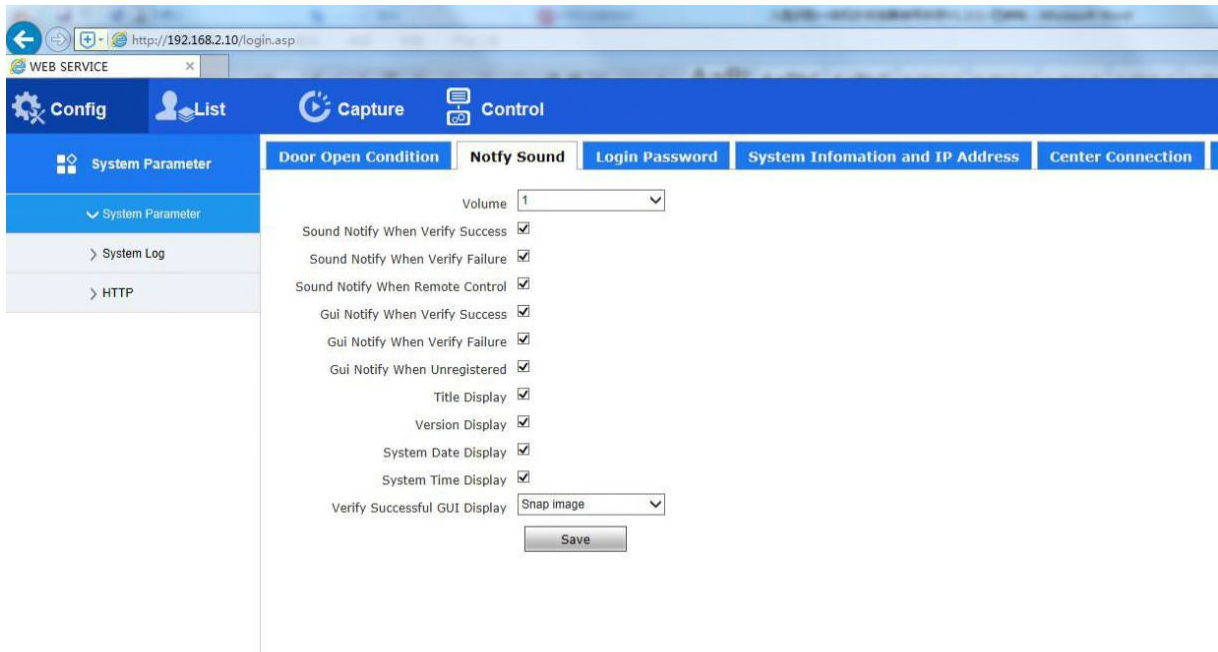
http://192.168.2.10/login.asp

WEB SERVICE ×

Config List Capture Control

System Parameter

Door Open Condition | Notfy Sound | Login Password | System Infomation and IP Address | Center Connection

System Parameter

System Log

HTTP

Volume 1

Sound Notify When Verify Success ☑

Sound Notify When Verify Failure ☑

Sound Notify When Remote Control ☑

Gui Notify When Verify Success ☑

Gui Notify When Verify Failure ☑

Gui Notify When Unregistered ☑

Title Display ☑

Version Display ☑

System Date Display ☑

System Time Display ☑

Verify Successful GUI Display Snap image

Save